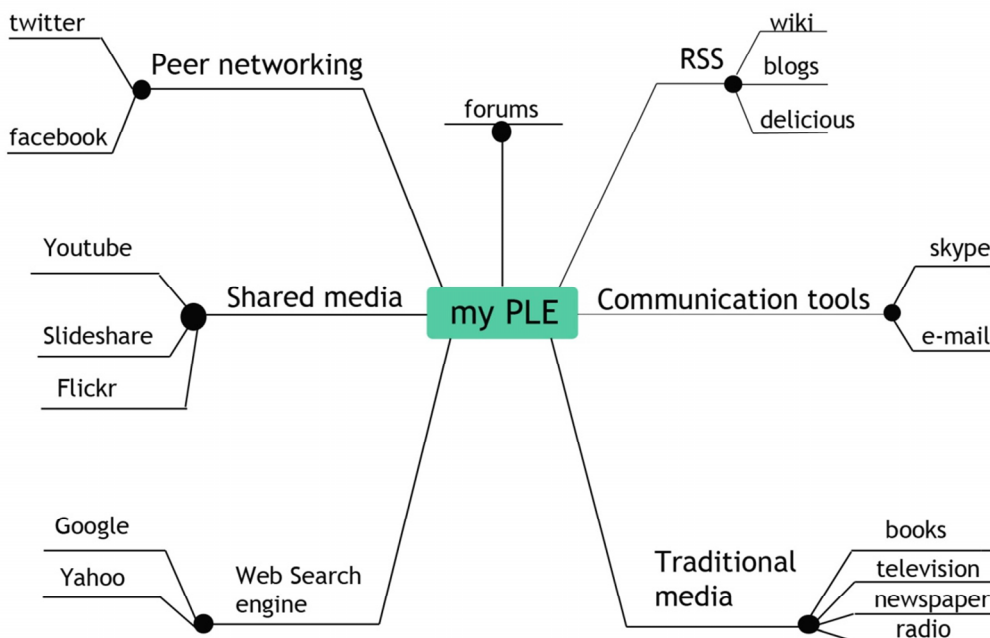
twitter

Peer networking

facebook

forums

RSS

wiki

blogs

delicious

Youtube

Shared media

Slideshare

Flickr

my PLE

Communication tools

skype

e-mail

Google

Yahoo

Web Search engine

Traditional media

books

television

newspaper

radio